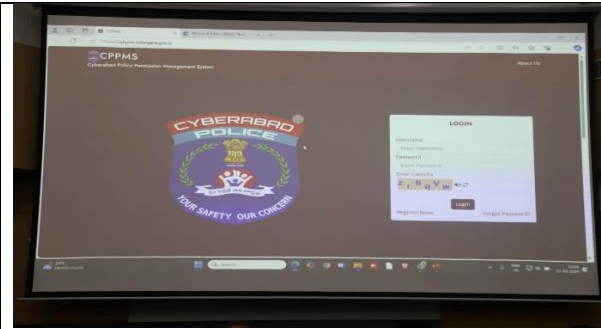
CPPMS
Cyberabad Police Permission Management System

About Us

CYBERABAD
POLICE

YOUR SAFETY OUR CONCERN

LOGIN

Username
Enter Username
Password
Enter Password
Enter Captcha
z B q V w

Login

Register Now!
Forgot Password?

Search